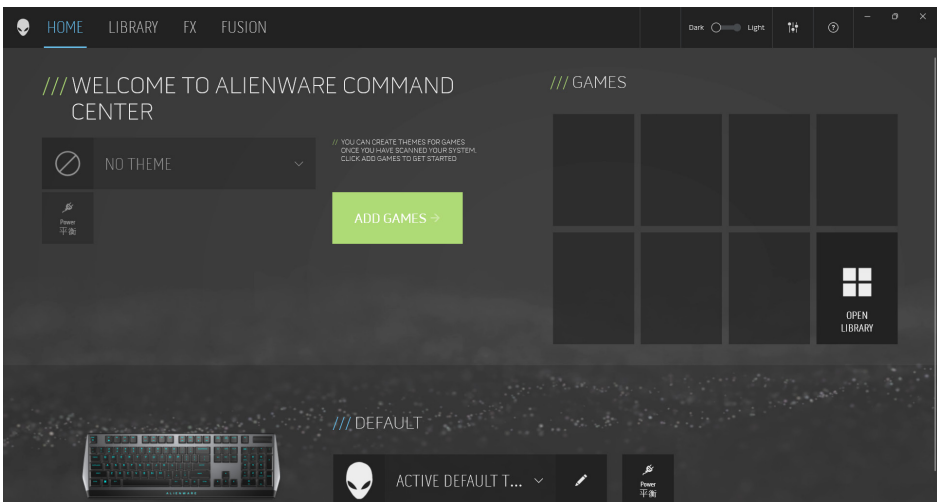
HOME LIBRARY FX FUSION

Dark Light

/// WELCOME TO ALIENWARE COMMAND CENTER

NO THEME

Power
平衡

// YOU CAN CREATE THEMES FOR GAMES ONCE YOU HAVE SCANNED YOUR SYSTEM. CLICK ADD GAMES TO GET STARTED

ADD GAMES →

/// GAMES

OPEN LIBRARY

/// DEFAULT

ACTIVE DEFAULT T...

Power
平衡